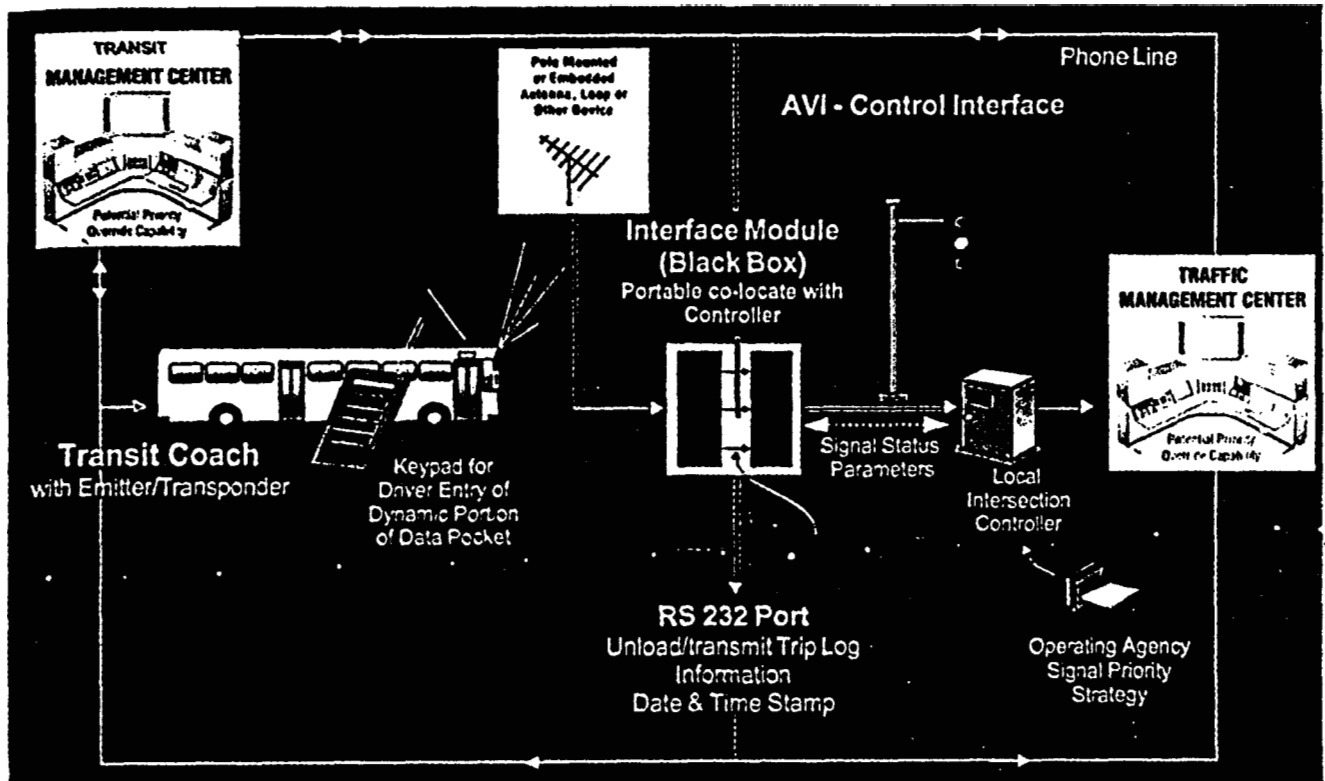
TRANSIT MANAGEMENT CENTER

Potential Priority Override Capability

Pole Mounted or Embedded Antenna, Loop or Other Device

Phone Line

AVI - Control Interface

Interface Module (Black Box)
Portable co-locate with Controller

TRAFFIC MANAGEMENT CENTER

Potential Priority Override Capability

Transit Coach
with Emitter/Transponder

Keypad for Driver Entry of Dynamic Portion of Data Pocket

Signal Status Parameters

Local Intersection Controller

RS 232 Port
Unload/transmit Trip Log Information
Date & Time Stamp

Operating Agency Signal Priority Strategy